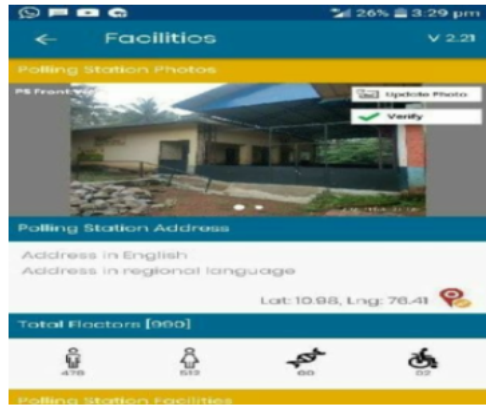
26% 3:29 pm

Facilities

V 2.21

Polling Station Photos

PS Front View

Update Photo

Verify

Polling Station Address

Address in English

Address in regional language

Lat: 10.98, Lng: 76.41

Total Electors [990]

478

513

00

02

Polling Station Facilities